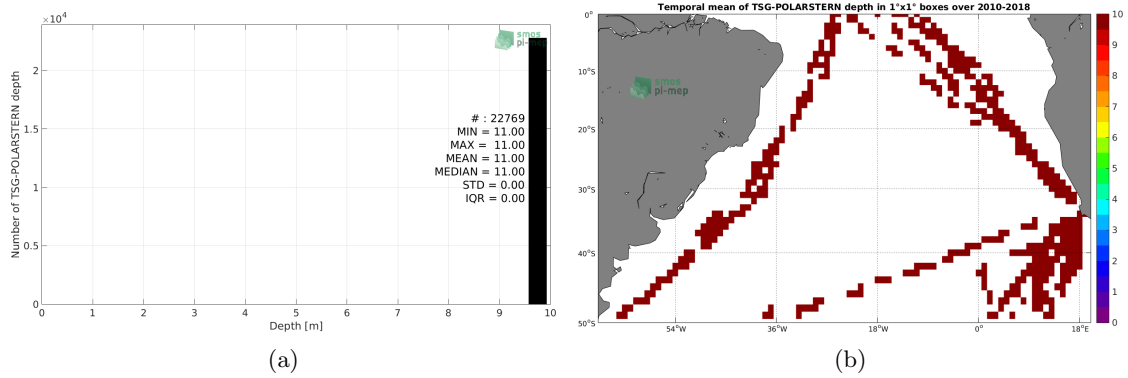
$\times10^4$

smos pi-mep

Number of TSG-POLARSTERN depth

2
1.5
1
0.5
0

# : 22769
MIN = 11.00
MAX = 11.00
MEAN = 11.00
MEDIAN = 11.00
STD = 0.00
IQR = 0.00

0 1 2 3 4 5 6 7 8 9 10

Depth [m]

(a)

Temporal mean of TSG-POLARSTERN depth in 1°x1° boxes over 2010-2018

smos pi-mep

0°
10°S
20°S
30°S
40°S
50°S

54°W 36°W 18°W 0° 18°E

10
9
8
7
6
5
4
3
2
1
0

(b)